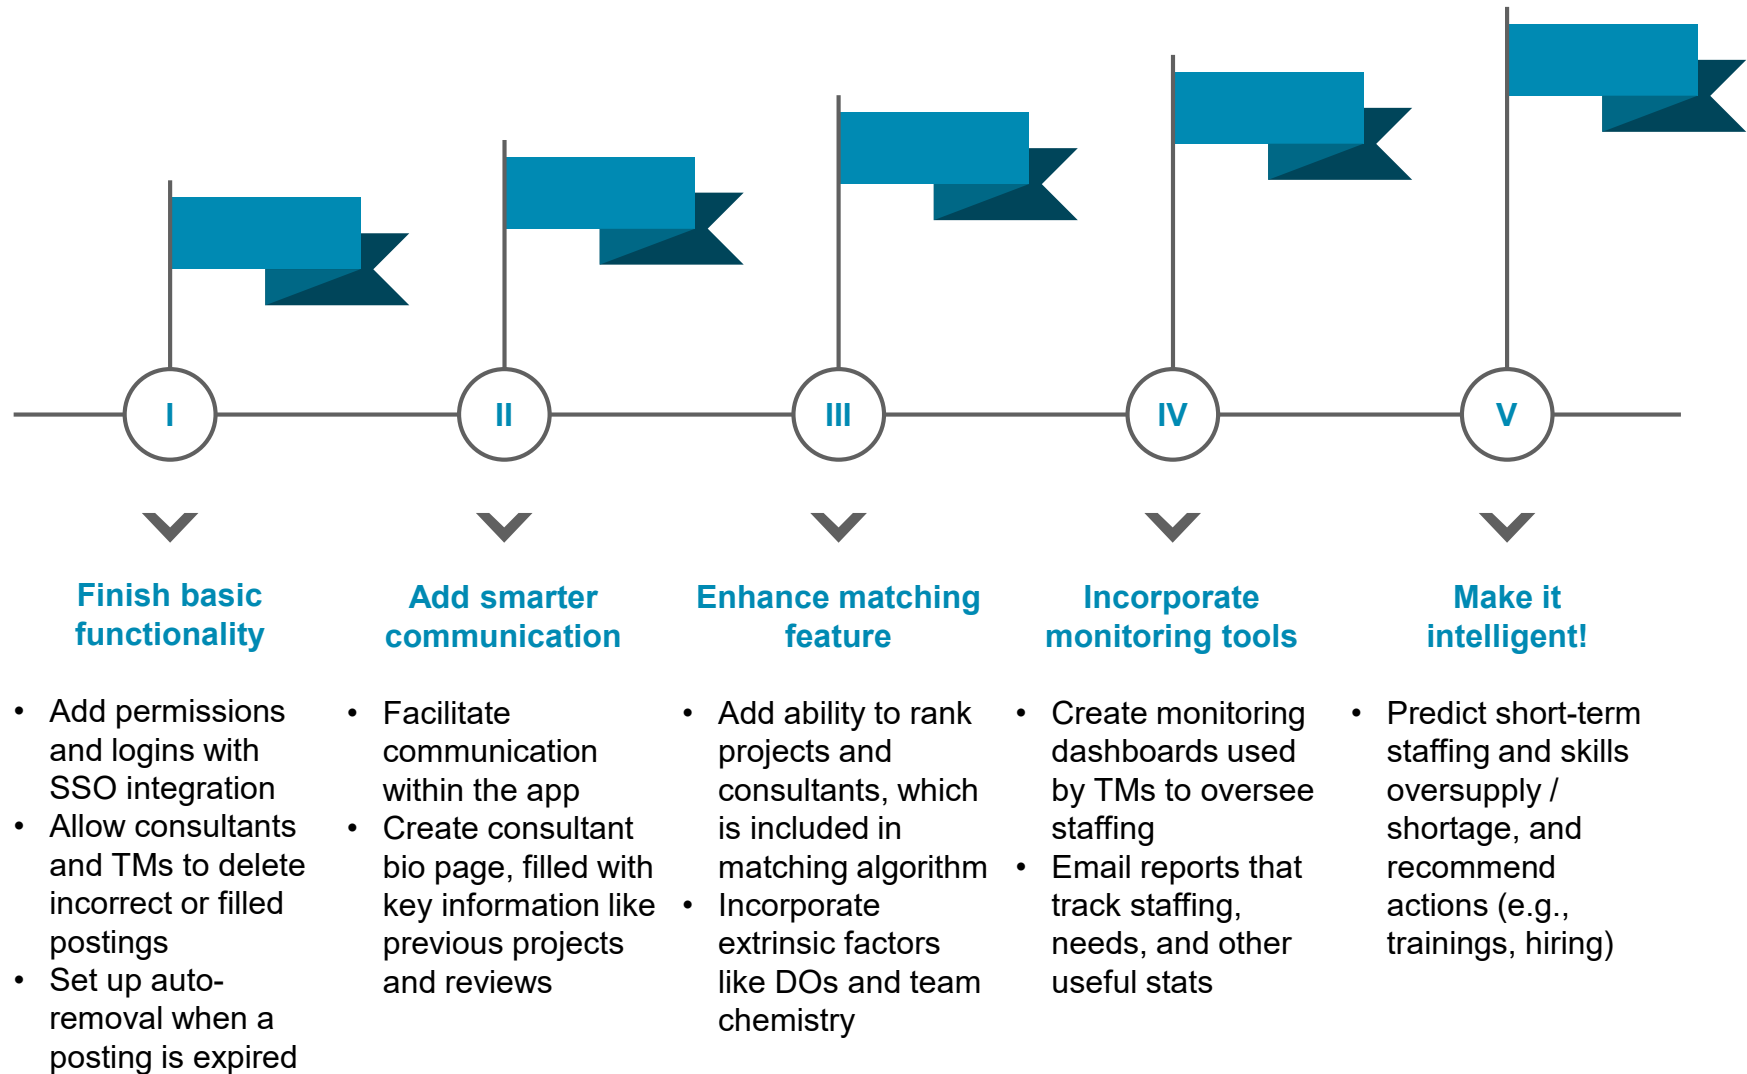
I

II

III

IV

V

Finish basic functionality

- Add permissions and logins with SSO integration
- Allow consultants and TMs to delete incorrect or filled postings
- Set up auto-removal when a posting is expired

Add smarter communication

- Facilitate communication within the app
- Create consultant bio page, filled with key information like previous projects and reviews

Enhance matching feature

- Add ability to rank projects and consultants, which is included in matching algorithm
- Incorporate extrinsic factors like DOs and team chemistry

Incorporate monitoring tools

- Create monitoring dashboards used by TMs to oversee staffing
- Email reports that track staffing, needs, and other useful stats

Make it intelligent!

- Predict short-term staffing and skills oversupply / shortage, and recommend actions (e.g., trainings, hiring)